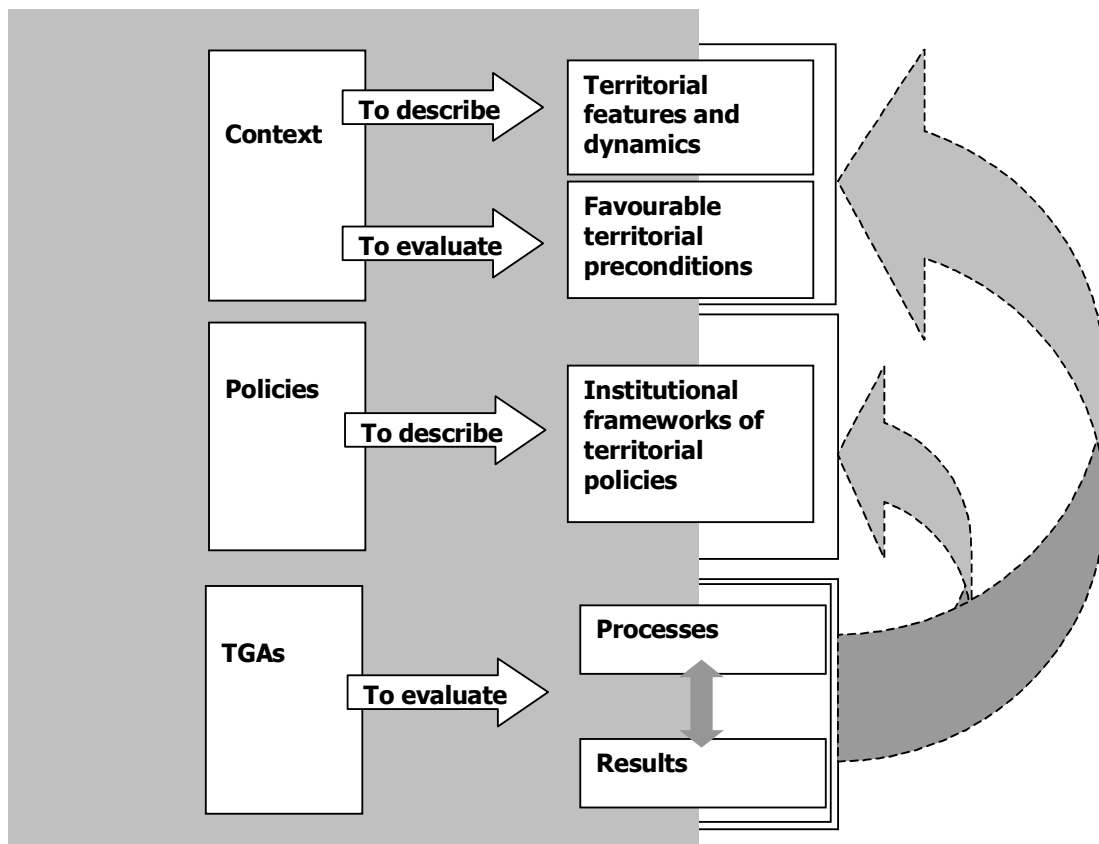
Context

To describe

Territorial features and dynamics

To evaluate

Favourable territorial preconditions

Policies

To describe

Institutional frameworks of territorial policies

TGAs

To evaluate

Processes

Results